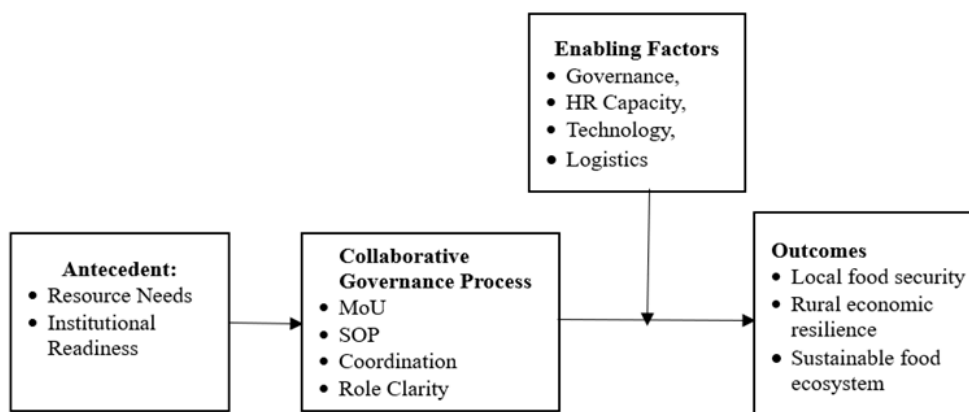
**Enabling Factors**
- Governance,
- HR Capacity,
- Technology,
- Logistics

**Antecedent:**
- Resource Needs
- Institutional Readiness

**Collaborative Governance Process**
- MoU
- SOP
- Coordination
- Role Clarity

**Outcomes**
- Local food security
- Rural economic resilience
- Sustainable food ecosystem